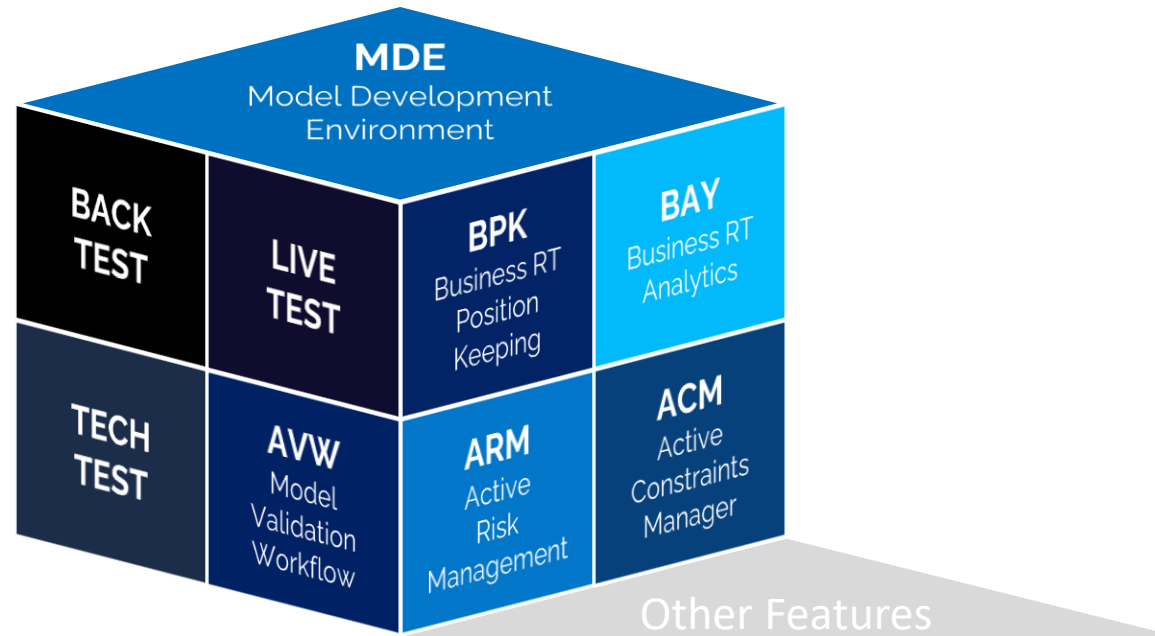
MDE
Model Development Environment

BACK TEST

LIVE TEST

BPK
Business RT Position Keeping

BAY
Business RT Analytics

TECH TEST

AVW
Model Validation Workflow

ARM
Active Risk Management

ACM
Active Constraints Manager

Other Features